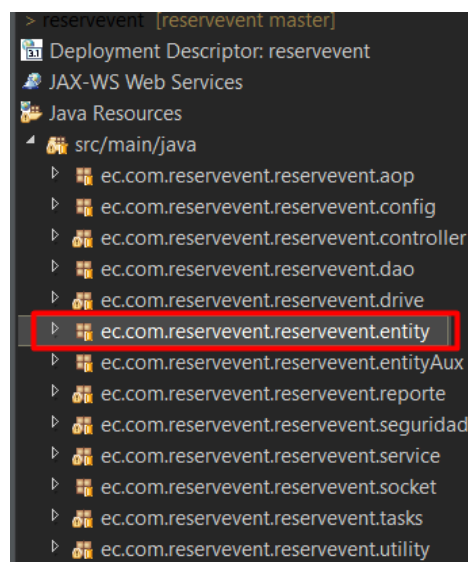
> reservevent [reservevent master]
Deployment Descriptor: reservevent
JAX-WS Web Services
Java Resources
src/main/java
ec.com.reservevent.reservevent.aop
ec.com.reservevent.reservevent.config
ec.com.reservevent.reservevent.controller
ec.com.reservevent.reservevent.dao
ec.com.reservevent.reservevent.drive
ec.com.reservevent.reservevent.entity
ec.com.reservevent.reservevent.entityAux
ec.com.reservevent.reservevent.reporte
ec.com.reservevent.reservevent.seguridad
ec.com.reservevent.reservevent.service
ec.com.reservevent.reservevent.socket
ec.com.reservevent.reservevent.tasks
ec.com.reservevent.reservevent.utility